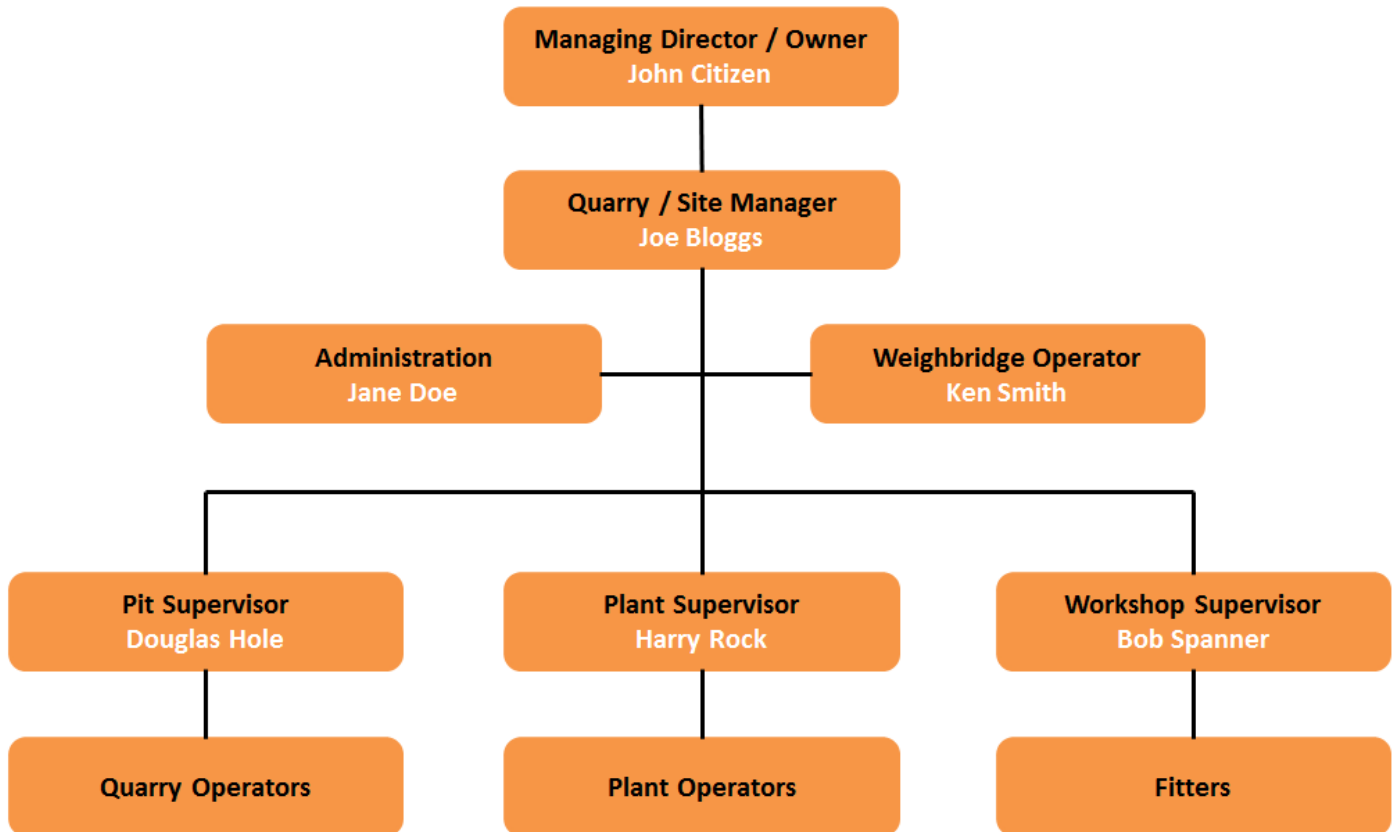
Managing Director / Owner
John Citizen

Quarry / Site Manager
Joe Bloggs

Administration
Jane Doe

Weighbridge Operator
Ken Smith

Pit Supervisor
Douglas Hole

Plant Supervisor
Harry Rock

Workshop Supervisor
Bob Spanner

Quarry Operators

Plant Operators

Fitters